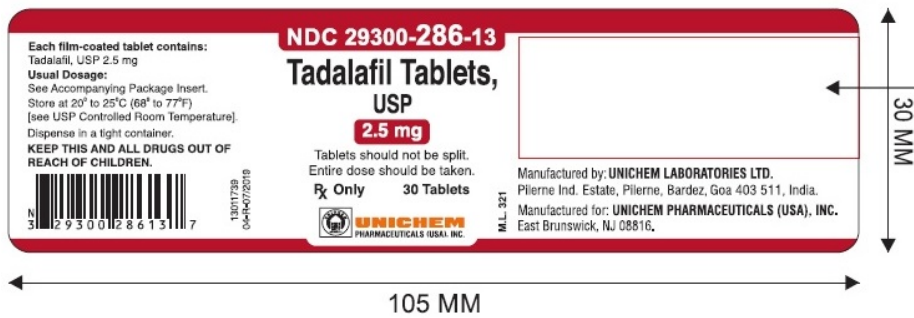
NDC 29300-286-13

Tadalafil Tablets, USP

2.5 mg

Tablets should not be split. Entire dose should be taken.

℞ Only 30 Tablets

UNICHEM PHARMACEUTICALS (USA), INC.

Each film-coated tablet contains: Tadalafil, USP 2.5 mg

Usual Dosage: See Accompanying Package Insert.

Store at 20° to 25°C (68° to 77°F) [see USP Controlled Room Temperature].

Dispense in a tight container.

KEEP THIS AND ALL DRUGS OUT OF REACH OF CHILDREN.

N 3 29300 28613 7

13011739 04-R-07/2019

M.L. 321

Manufactured by: UNICHEM LABORATORIES LTD. Pilerne Ind. Estate, Pilerne, Bardez, Goa 403 511, India.

Manufactured for: UNICHEM PHARMACEUTICALS (USA), INC. East Brunswick, NJ 08816.

30 MM

105 MM